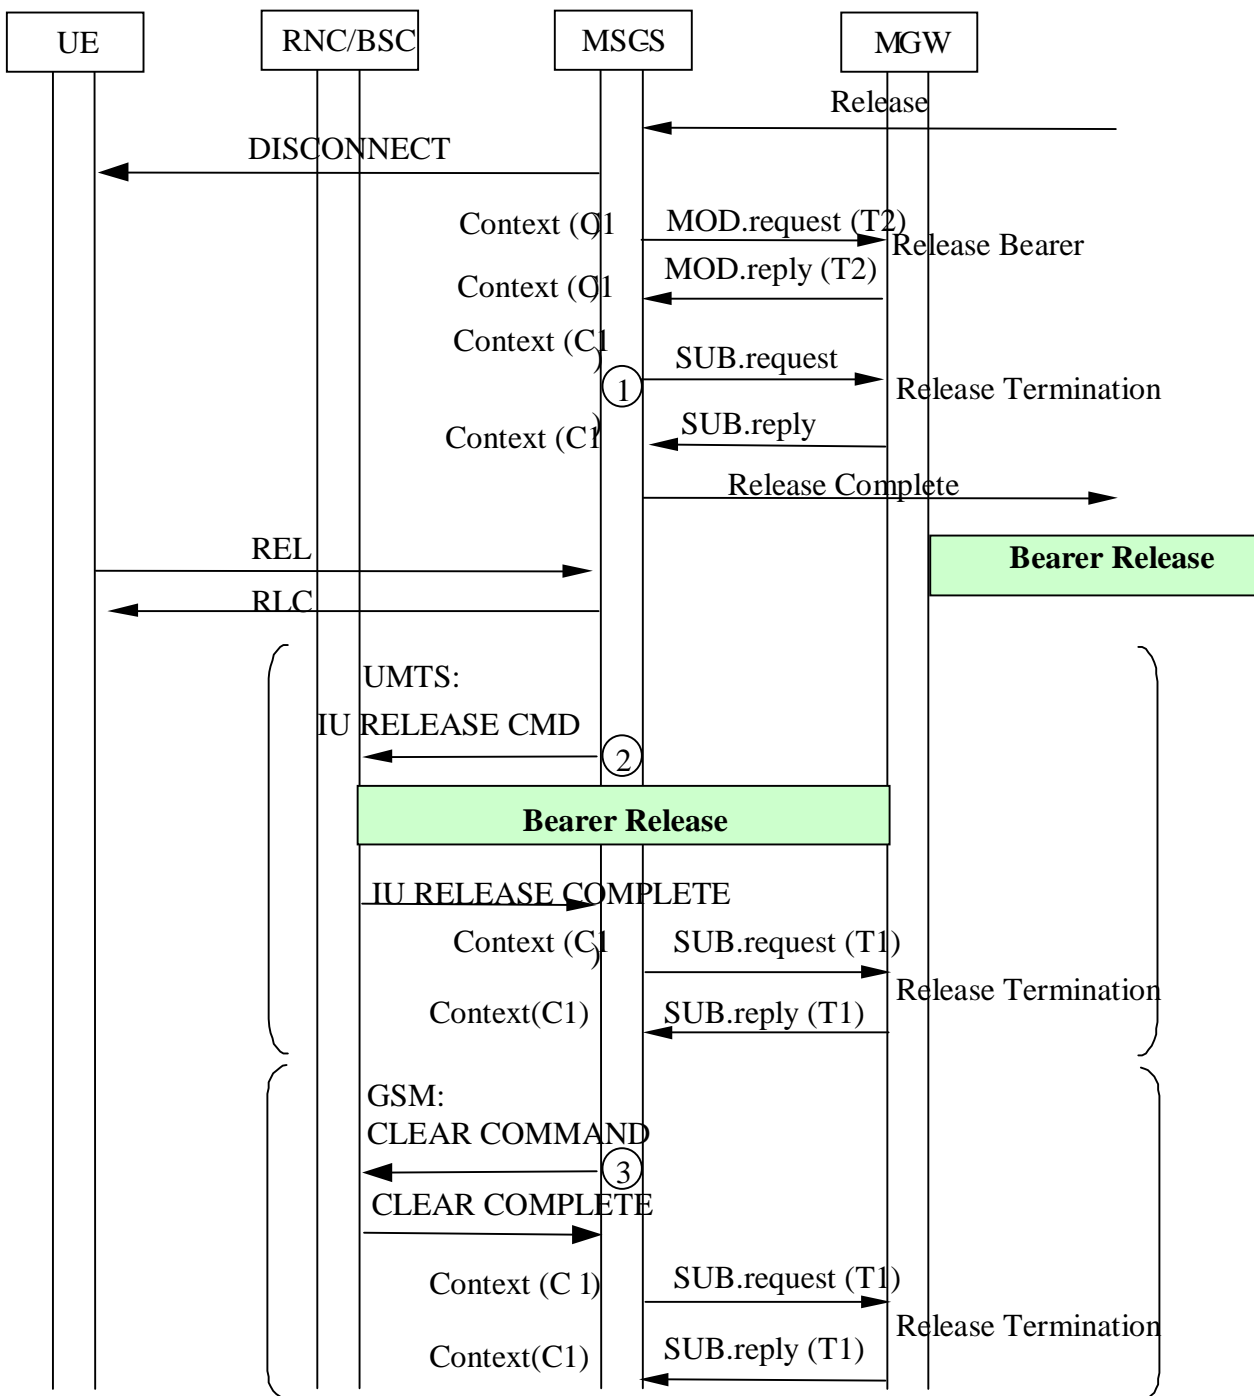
UE

RNC/BSC

MSCS

MGW

Release

DISCONNECT

Context (C1

MOD.request (T2)

Release Bearer

Context (C1

MOD.reply (T2)

Context (C1)

SUB.request

1

Release Termination

Context (C1)

SUB.reply

Release Complete

REL

Bearer Release

RLC

UMTS:

IU RELEASE CMD

2

Bearer Release

IU RELEASE COMPLETE

Context (C1)

SUB.request (T1)

Release Termination

Context(C1)

SUB.reply (T1)

GSM:

CLEAR COMMAND

3

CLEAR COMPLETE

Context (C 1)

SUB.request (T1)

Release Termination

Context(C1)

SUB.reply (T1)